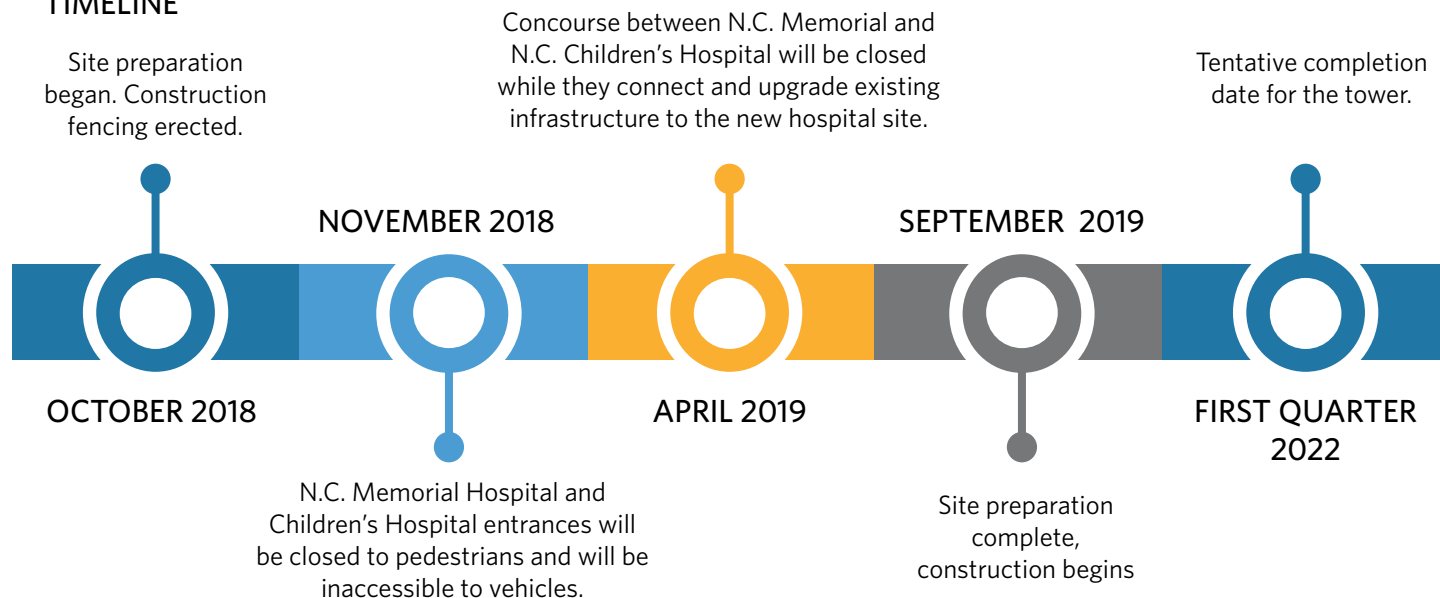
TIMELINE

Site preparation began. Construction fencing erected.

Concourse between N.C. Memorial and N.C. Children's Hospital will be closed while they connect and upgrade existing infrastructure to the new hospital site.

Tentative completion date for the tower.

NOVEMBER 2018

SEPTEMBER 2019

OCTOBER 2018

APRIL 2019

FIRST QUARTER 2022

N.C. Memorial Hospital and Children's Hospital entrances will be closed to pedestrians and will be inaccessible to vehicles.

Site preparation complete, construction begins